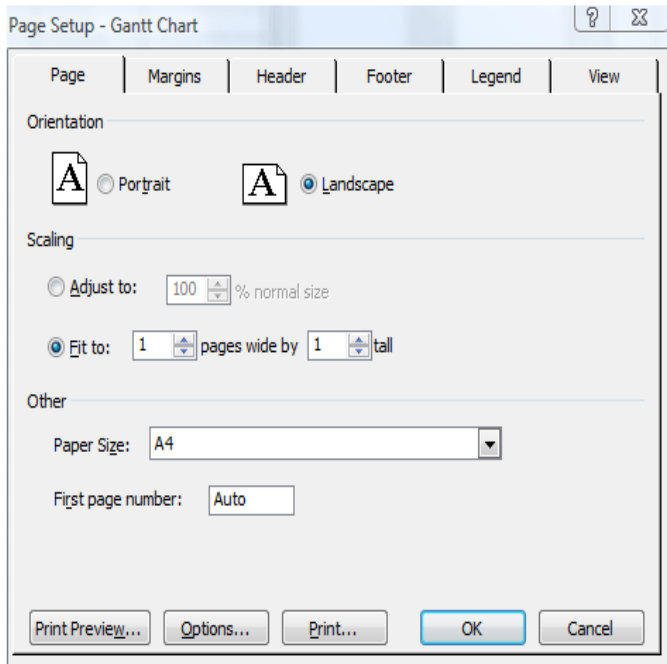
Page Setup - Gantt Chart

?

Page | Margins | Header | Footer | Legend | View

Orientation

A Portrait

A Landscape

Scaling

Adjust to: 100 % normal size

Fit to: 1 pages wide by 1 tall

Other

Paper Size: A4

First page number: Auto

Print Preview... Options... Print... OK Cancel